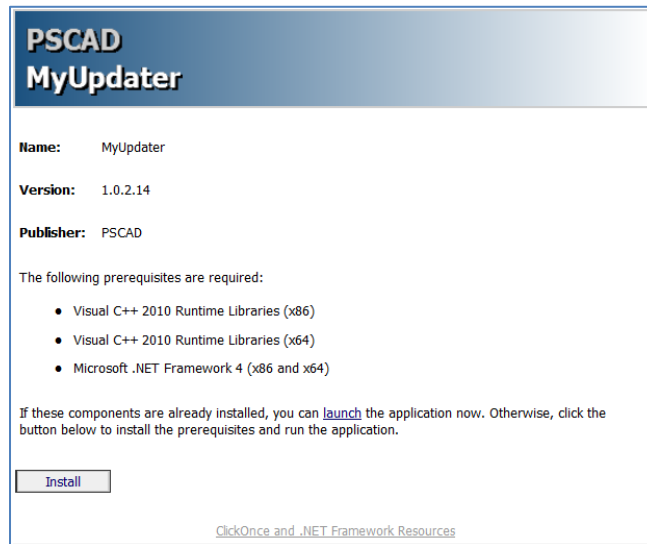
PSCAD
MyUpdater

Name: MyUpdater

Version: 1.0.2.14

Publisher: PSCAD

The following prerequisites are required:

- Visual C++ 2010 Runtime Libraries (x86)
- Visual C++ 2010 Runtime Libraries (x64)
- Microsoft .NET Framework 4 (x86 and x64)

If these components are already installed, you can launch the application now. Otherwise, click the button below to install the prerequisites and run the application.

Install

ClickOnce and .NET Framework Resources